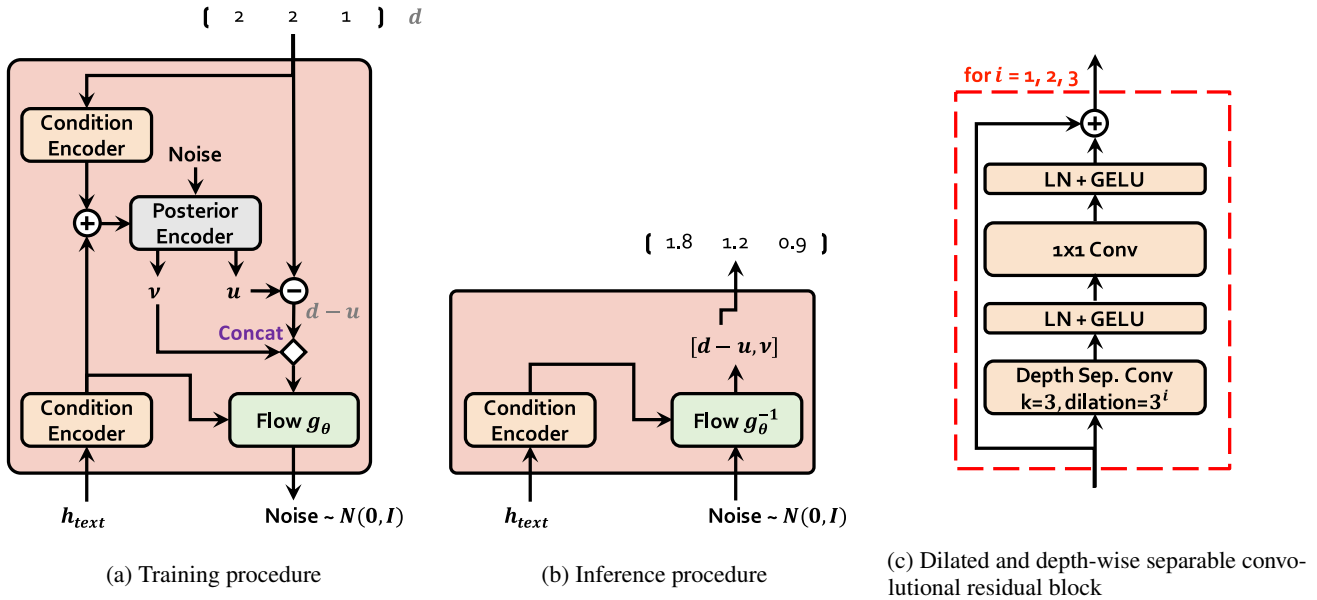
[ 2 2 1 ] $d$

Condition Encoder

Noise

Posterior Encoder

$\boldsymbol{v}$

$\boldsymbol{u}$

$\boldsymbol{d-u}$

Concat

Condition Encoder

Flow $g_{\theta}$

$h_{text}$

Noise ~ $N(\boldsymbol{0}, \boldsymbol{I})$

(a) Training procedure

[ 1.8 1.2 0.9 ]

$[\boldsymbol{d-u}, \boldsymbol{v}]$

Condition Encoder

Flow $g_{\theta}^{-1}$

$h_{text}$

Noise ~ $N(\boldsymbol{0}, \boldsymbol{I})$

(b) Inference procedure

for $i$ = 1, 2, 3

LN + GELU

1x1 Conv

LN + GELU

Depth Sep. Conv k=3, dilation=$3^{i}$

(c) Dilated and depth-wise separable convolutional residual block